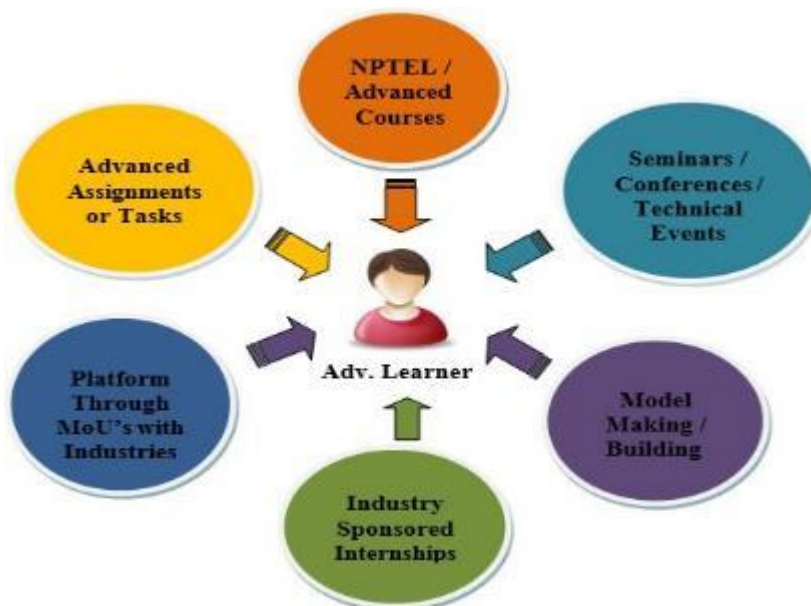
NPTEL / Advanced Courses

Advanced Assignments or Tasks

Seminars / Conferences / Technical Events

Adv. Learner

Platform Through MoU's with Industries

Model Making / Building

Industry Sponsored Internships